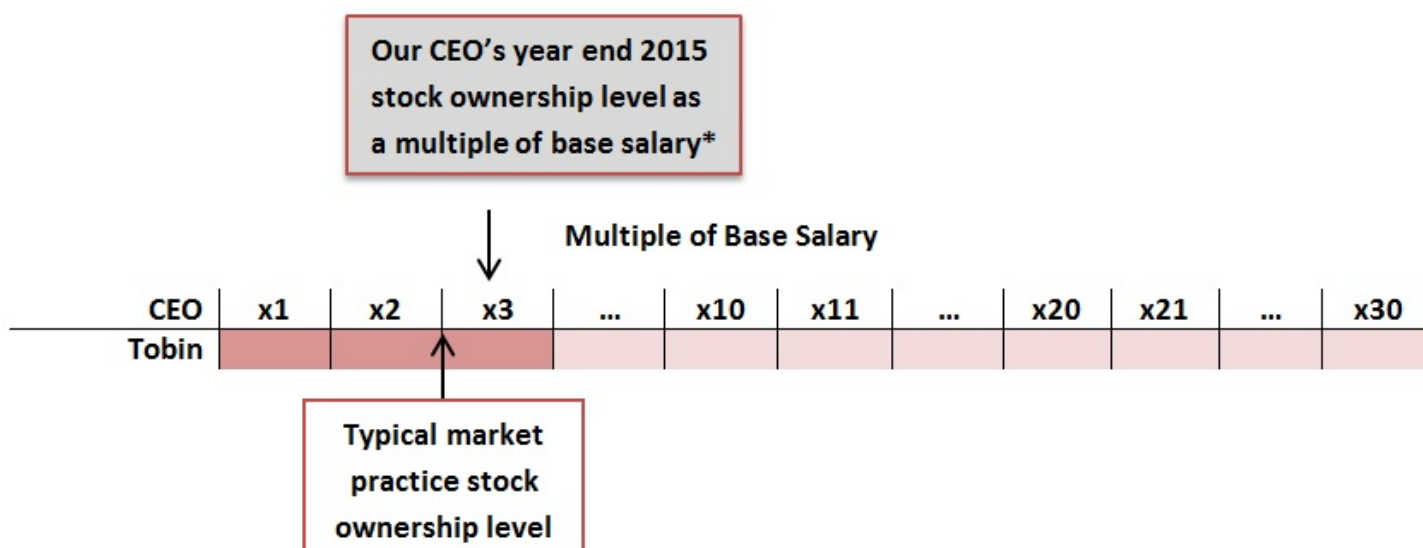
Our CEO's year end 2015 stock ownership level as a multiple of base salary*

Multiple of Base Salary

| CEO | x1 | x2 | x3 | ... | x10 | x11 | ... | x20 | x21 | ... | x30 |
|---|---|---|---|---|---|---|---|---|---|---|---|
| Tobin | | | | | | | | | | | |

Typical market practice stock ownership level